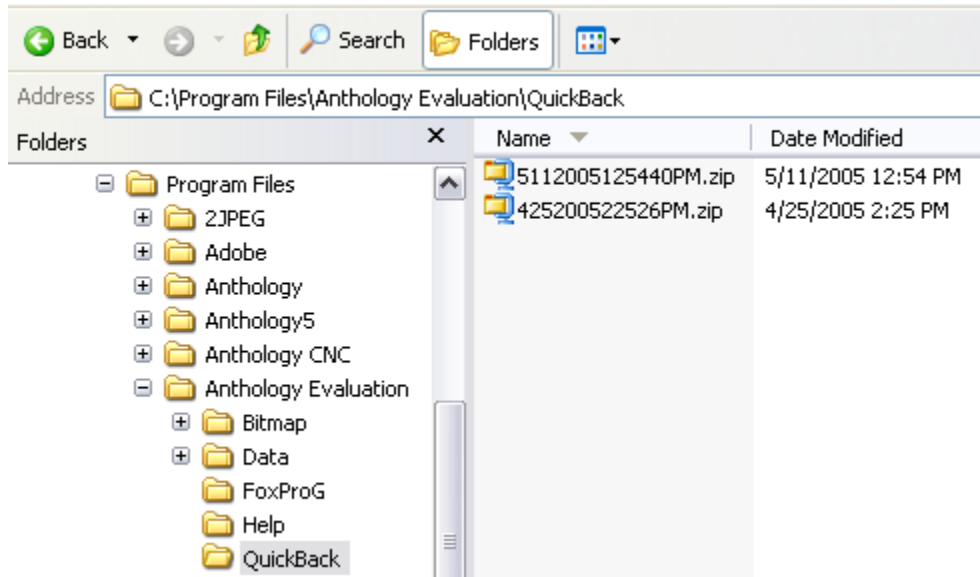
Back Search Folders

Address C:\Program Files\Anthology Evaluation\QuickBack

Folders ×

Program Files
2JPEG
Adobe
Anthology
Anthology5
Anthology CNC
Anthology Evaluation
Bitmap
Data
FoxProG
Help
QuickBack

| Name | Date Modified |
|---|---|
| 5112005125440PM.zip | 5/11/2005 12:54 PM |
| 425200522526PM.zip | 4/25/2005 2:25 PM |